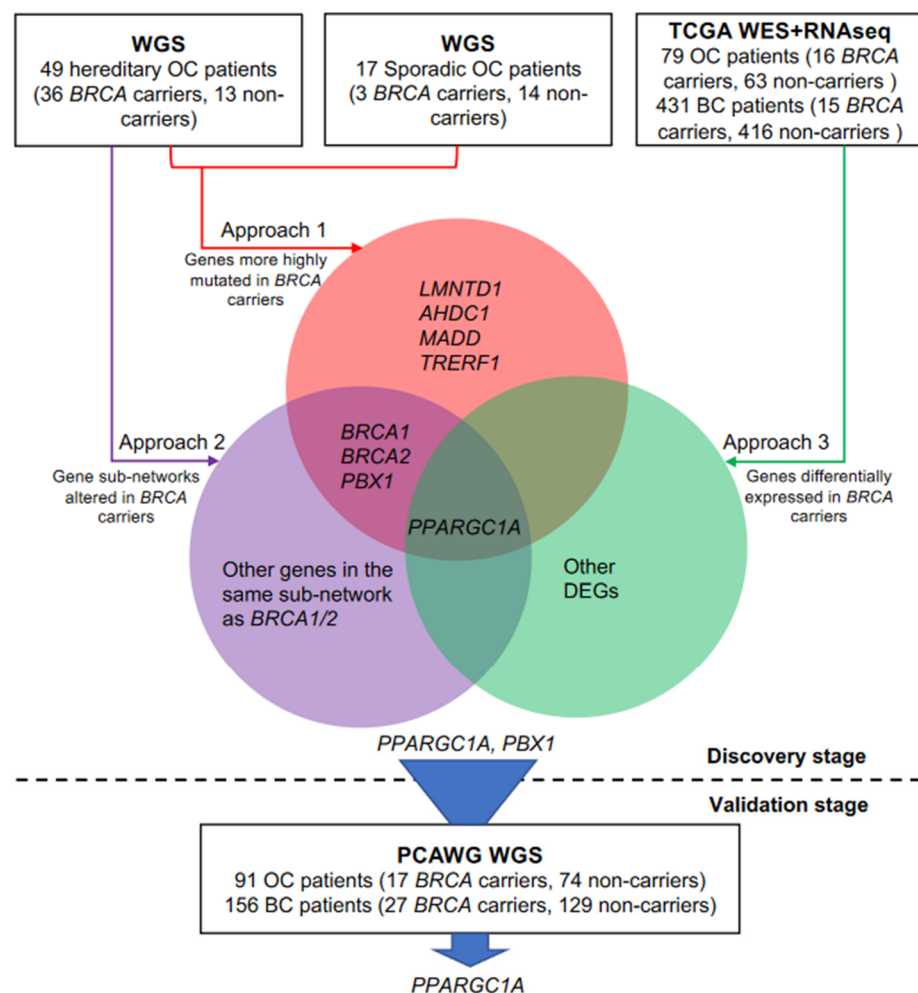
WGS
49 hereditary OC patients (36 BRCA carriers, 13 non-carriers)

WGS
17 Sporadic OC patients (3 BRCA carriers, 14 non-carriers)

TCGA WES+RNAseq
79 OC patients (16 BRCA carriers, 63 non-carriers )
431 BC patients (15 BRCA carriers, 416 non-carriers )

Approach 1
Genes more highly mutated in BRCA carriers

LMNTD1
AHDC1
MADD
TRERF1

Approach 2
Gene sub-networks altered in BRCA carriers

BRCA1
BRCA2
PBX1

Approach 3
Genes differentially expressed in BRCA carriers

PPARGC1A

Other genes in the same sub-network as BRCA1/2

Other DEGs

PPARGC1A, PBX1

Discovery stage

Validation stage

PCAWG WGS
91 OC patients (17 BRCA carriers, 74 non-carriers)
156 BC patients (27 BRCA carriers, 129 non-carriers)

PPARGC1A